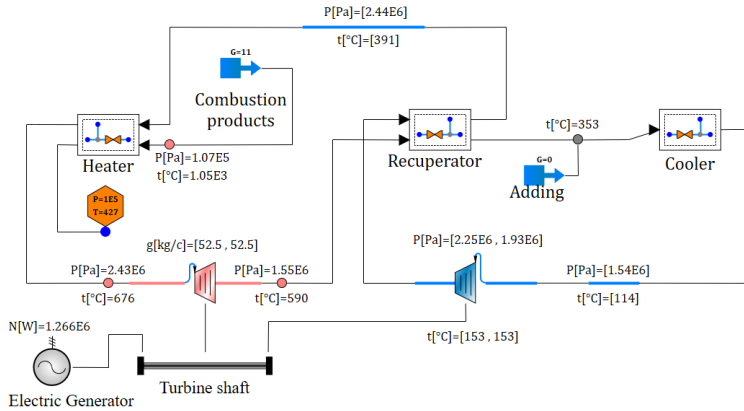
P[Pa]=[2.44E6]

t[°C]=[391]

G=11

Combustion products

Heater

P[Pa]=1.07E5

t[°C]=1.05E3

P=1E5
T=427

Recuperator

t[°C]=353

G=0

Adding

Cooler

g[kg/c]=[52.5 , 52.5]

P[Pa]=2.43E6

t[°C]=676

P[Pa]=1.55E6

t[°C]=590

P[Pa]=[2.25E6 , 1.93E6]

P[Pa]=[1.54E6]

t[°C]=[114]

t[°C]=[153 , 153]

N[W]=1.266E6

Electric Generator

Turbine shaft